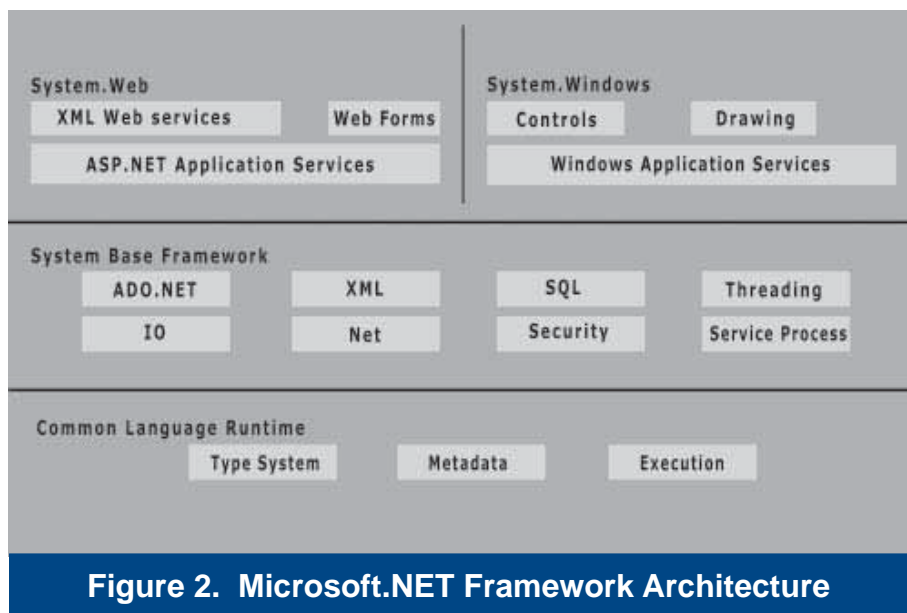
System.Web

XML Web services

Web Forms

ASP.NET Application Services

System.Windows

Controls

Drawing

Windows Application Services

System Base Framework

ADO.NET

XML

SQL

Threading

IO

Net

Security

Service Process

Common Language Runtime

Type System

Metadata

Execution

Figure 2. Microsoft.NET Framework Architecture